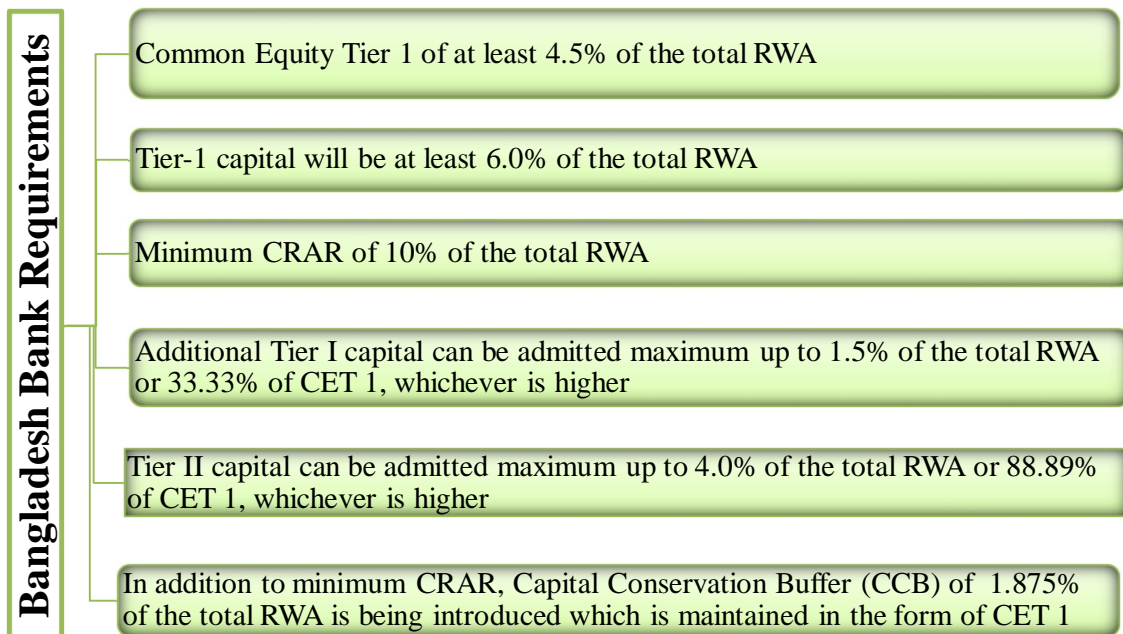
Bangladesh Bank Requirements

Common Equity Tier 1 of at least 4.5% of the total RWA

Tier-1 capital will be at least 6.0% of the total RWA

Minimum CRAR of 10% of the total RWA

Additional Tier I capital can be admitted maximum up to 1.5% of the total RWA or 33.33% of CET 1, whichever is higher

Tier II capital can be admitted maximum up to 4.0% of the total RWA or 88.89% of CET 1, whichever is higher

In addition to minimum CRAR, Capital Conservation Buffer (CCB) of 1.875% of the total RWA is being introduced which is maintained in the form of CET 1